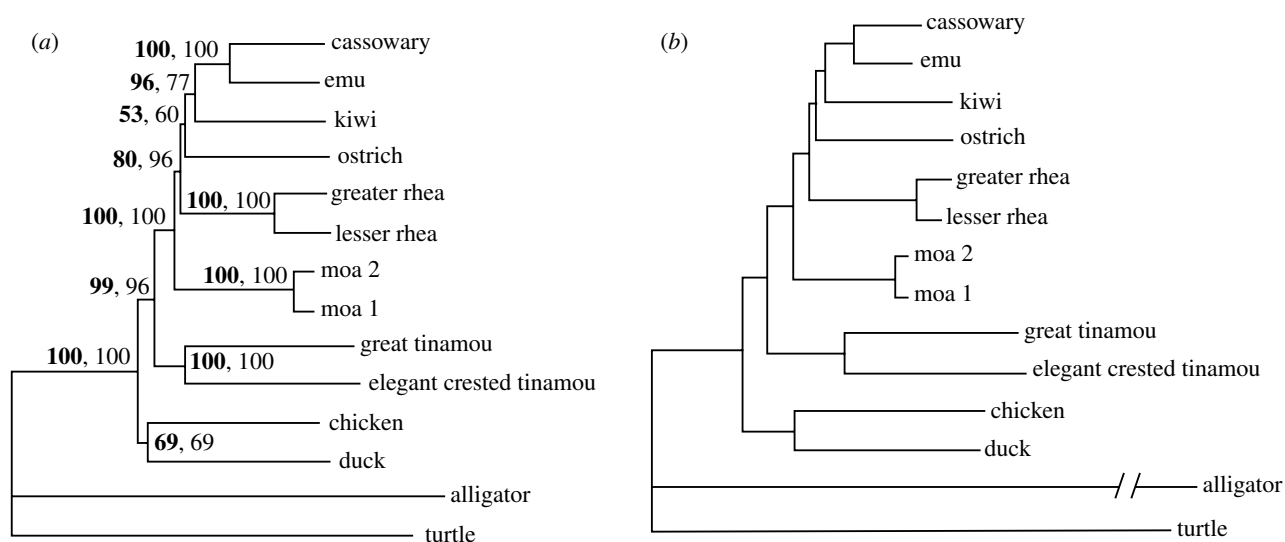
(a)

**100**, 100
**96**, 77
**53**, 60
**80**, 96
**100**, 100
**99**, 96
**100**, 100

cassowary
emu
kiwi
ostrich
**100**, 100
greater rhea
lesser rhea
**100**, 100
moa 2
moa 1
**100**, 100
great tinamou
elegant crested tinamou
chicken
**69**, 69
duck
alligator
turtle

(b)

cassowary
emu
kiwi
ostrich
greater rhea
lesser rhea
moa 2
moa 1
great tinamou
elegant crested tinamou
chicken
duck
alligator
turtle